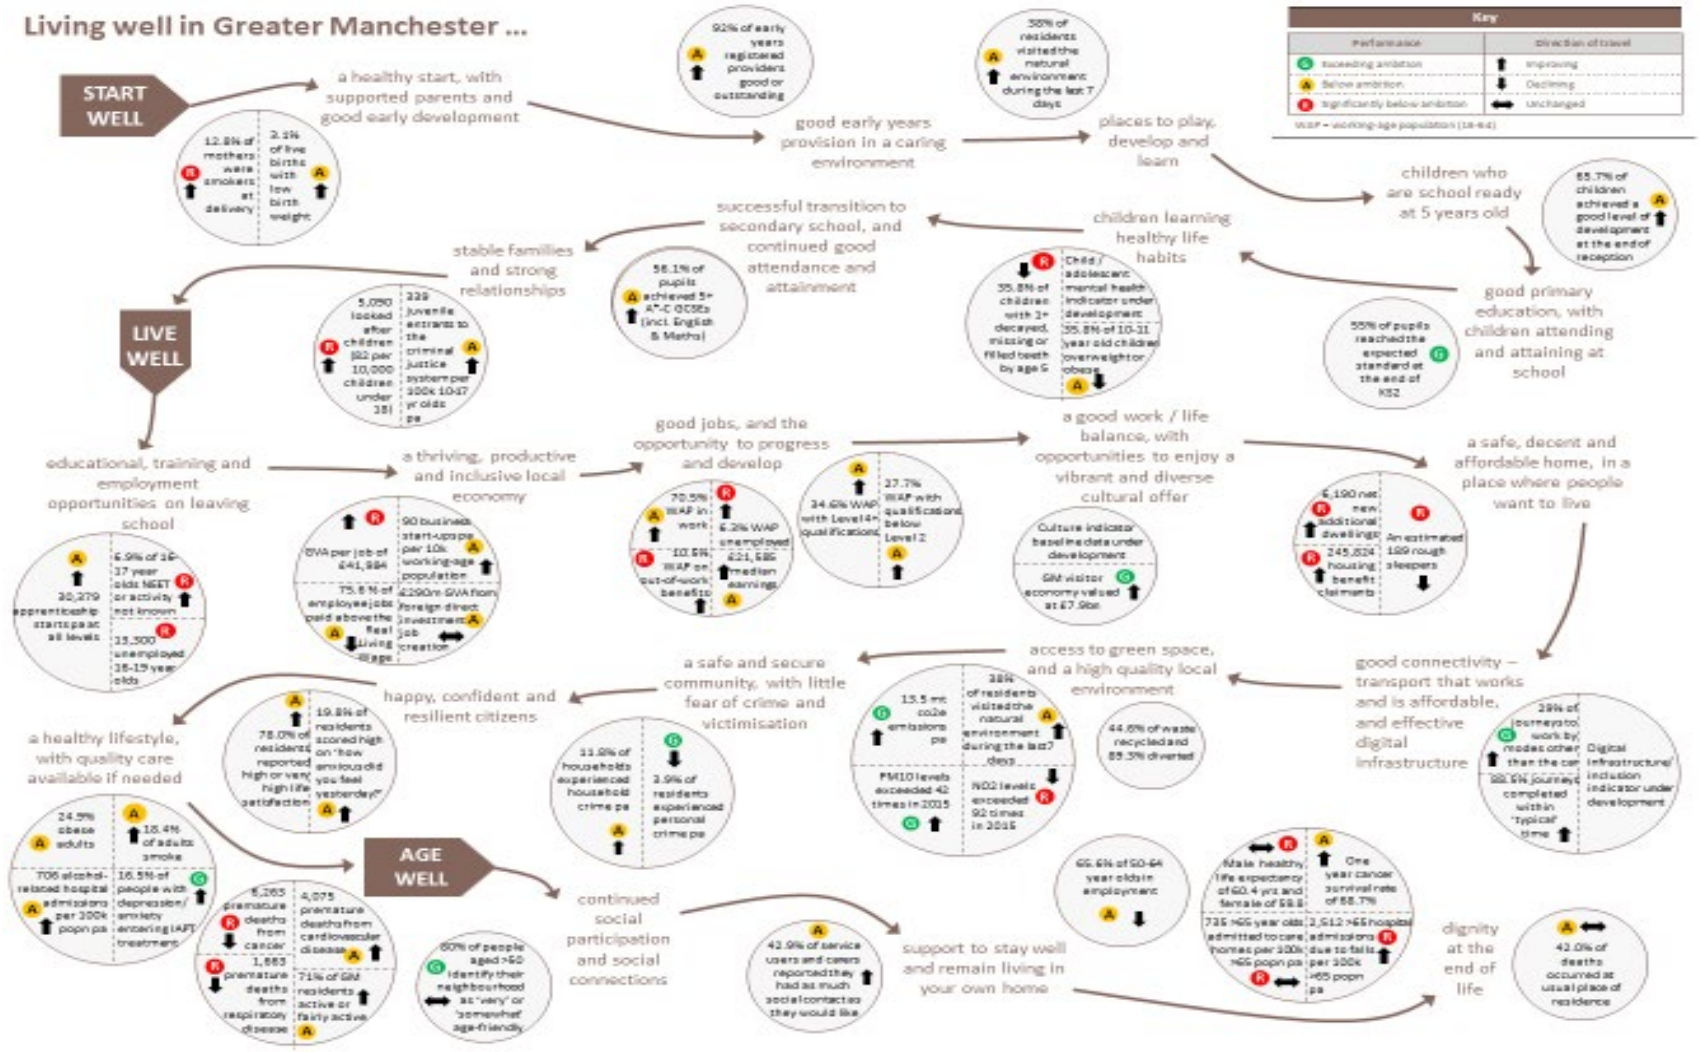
Living well in Greater Manchester ...

START WELL

a healthy start, with supported parents and good early development

12.8% of mothers were smokers at delivery

3.1% of live births with low birth weight

92% of early years registered providers good or outstanding

good early years provision in a caring environment

58% of residents visited the natural environment during the last 7 days

places to play, develop and learn

Key

| Performance | Direction of travel |
|---|---|
| Exceeding ambition | Improving |
| Below ambition | Declining |
| Significantly below ambition | Unchanged |

WAP = working-age population (16-64)

children who are school ready at 5 years old

65.7% of children achieved a good level of development at the end of reception

good primary education, with children attending and attaining at school

55% of pupils reached the expected standard at the end of KS2

children learning healthy life habits

35.8% of children with 1+ decayed, missing or filled teeth by age 5

Child / adolescent mental health indicator under development

35.8% of 10-11 year old children overweight or obese

successful transition to secondary school, and continued good attendance and attainment

58.1% of pupils achieved 5+ A*-C GCSEs (incl. English & Maths)

stable families and strong relationships

5,090 looked after children (82 per 10,000 children under 18)

339 juvenile entrants to the criminal justice system per 100k 10-17 yr olds pa

LIVE WELL

educational, training and employment opportunities on leaving school

6.9% of 16-17 year olds NEET or activity not known

30,379 apprenticeship starts pa at all levels

13,300 unemployed 16-19 year olds

a thriving, productive and inclusive local economy

GVA per job of £41,884

90 business start-ups per 10k working-age population

75.6 % of employee jobs paid above the Real Living Wage

£290m GVA from foreign direct investment job creation

good jobs, and the opportunity to progress and develop

70.5% WAP in work

6.3% WAP unemployed

10.5% WAP on out-of-work benefits

£21,586 median earnings

34.6% WAP with Level 4+ qualifications

27.7% WAP with qualifications below Level 2

a good work / life balance, with opportunities to enjoy a vibrant and diverse cultural offer

Culture indicator baseline data under development

GM visitor economy valued at £7.9bn

a safe, decent and affordable home, in a place where people want to live

6,190 net new additional dwellings

245,824 housing benefit claimants

An estimated 189 rough sleepers

good connectivity – transport that works and is affordable, and effective digital infrastructure

29% of journeys to work by modes other than the car

88.6% journeys completed within 'typical' time

Digital infrastructure/ inclusion indicator under development

access to green space, and a high quality local environment

13.5 mt co2e emissions pa

38% of residents visited the natural environment during the last 7 days

PM10 levels exceeded 42 times in 2015

NO2 levels exceeded 92 times in 2015

44.6% of waste recycled and 89.3% diverted

a safe and secure community, with little fear of crime and victimisation

11.8% of households experienced household crime pa

3.9% of residents experienced personal crime pa

happy, confident and resilient citizens

78.0% of residents reported high or very high life satisfaction

19.8% of residents scored high on 'how anxious did you feel yesterday?'

a healthy lifestyle, with quality care available if needed

24.9% obese adults

18.4% of adults smoke

706 alcohol-related hospital admissions per 100k popn pa

16.5% of people with depression/ anxiety entering IAPT treatment

AGE WELL

5,265 premature deaths from cancer

4,075 premature deaths from cardiovascular disease

1,665 premature deaths from respiratory disease

71% of GM residents active or fairly active

60% of people aged >60 identify their neighbourhood as 'very' or 'somewhat' age-friendly

continued social participation and social connections

42.9% of service users and carers reported they had as much social contact as they would like

support to stay well and remain living in your own home

65.6% of 50-64 year olds in employment

Male healthy life expectancy of 60.4 yrs and female of 59.8

One year cancer survival rate of 68.7%

735 >65 year olds admitted to care homes per 100k >65 popn pa

2,612 >65 hospital admissions due to falls per 100k >65 popn pa

dignity at the end of life

42.0% of deaths occurred at usual place of residence